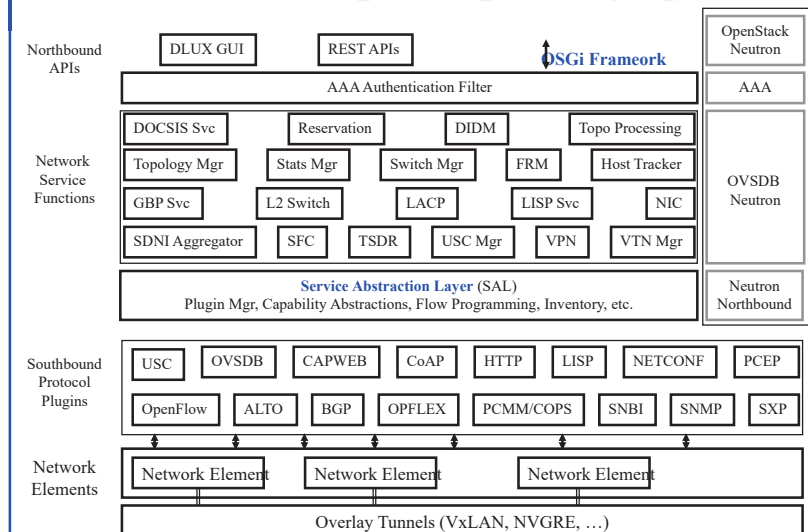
Northbound APIs

DLUX GUI

REST APIs

OSGi Frameork

OpenStack Neutron

AAA Authentication Filter

AAA

Network Service Functions

DOCSIS Svc

Reservation

DIDM

Topo Processing

Topology Mgr

Stats Mgr

Switch Mgr

FRM

Host Tracker

OVSDB Neutron

GBP Svc

L2 Switch

LACP

LISP Svc

NIC

SDNI Aggregator

SFC

TSDR

USC Mgr

VPN

VTN Mgr

Service Abstraction Layer (SAL)
Plugin Mgr, Capability Abstractions, Flow Programming, Inventory, etc.

Neutron Northbound

Southbound Protocol Plugins

USC

OVSDB

CAPWEB

CoAP

HTTP

LISP

NETCONF

PCEP

OpenFlow

ALTO

BGP

OPFLEX

PCMM/COPS

SNBI

SNMP

SXP

Network Elements

Network Element

Network Element

Network Element

Overlay Tunnels (VxLAN, NVGRE, …)